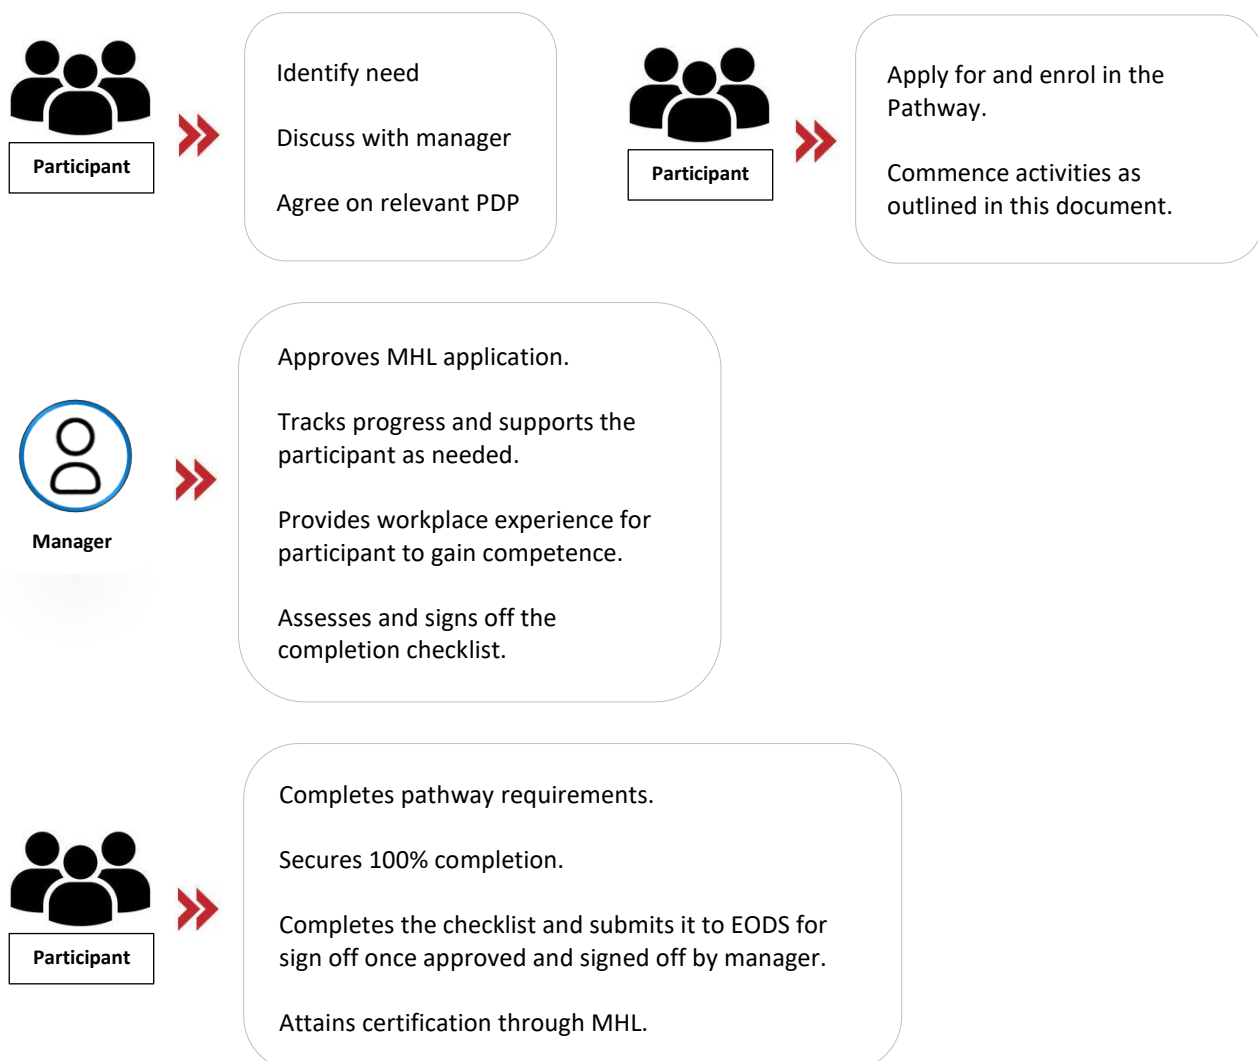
Participant

Identify need

Discuss with manager

Agree on relevant PDP

Participant

Apply for and enrol in the Pathway.

Commence activities as outlined in this document.

Manager

Approves MHL application.

Tracks progress and supports the participant as needed.

Provides workplace experience for participant to gain competence.

Assesses and signs off the completion checklist.

Participant

Completes pathway requirements.

Secures 100% completion.

Completes the checklist and submits it to EODS for sign off once approved and signed off by manager.

Attains certification through MHL.